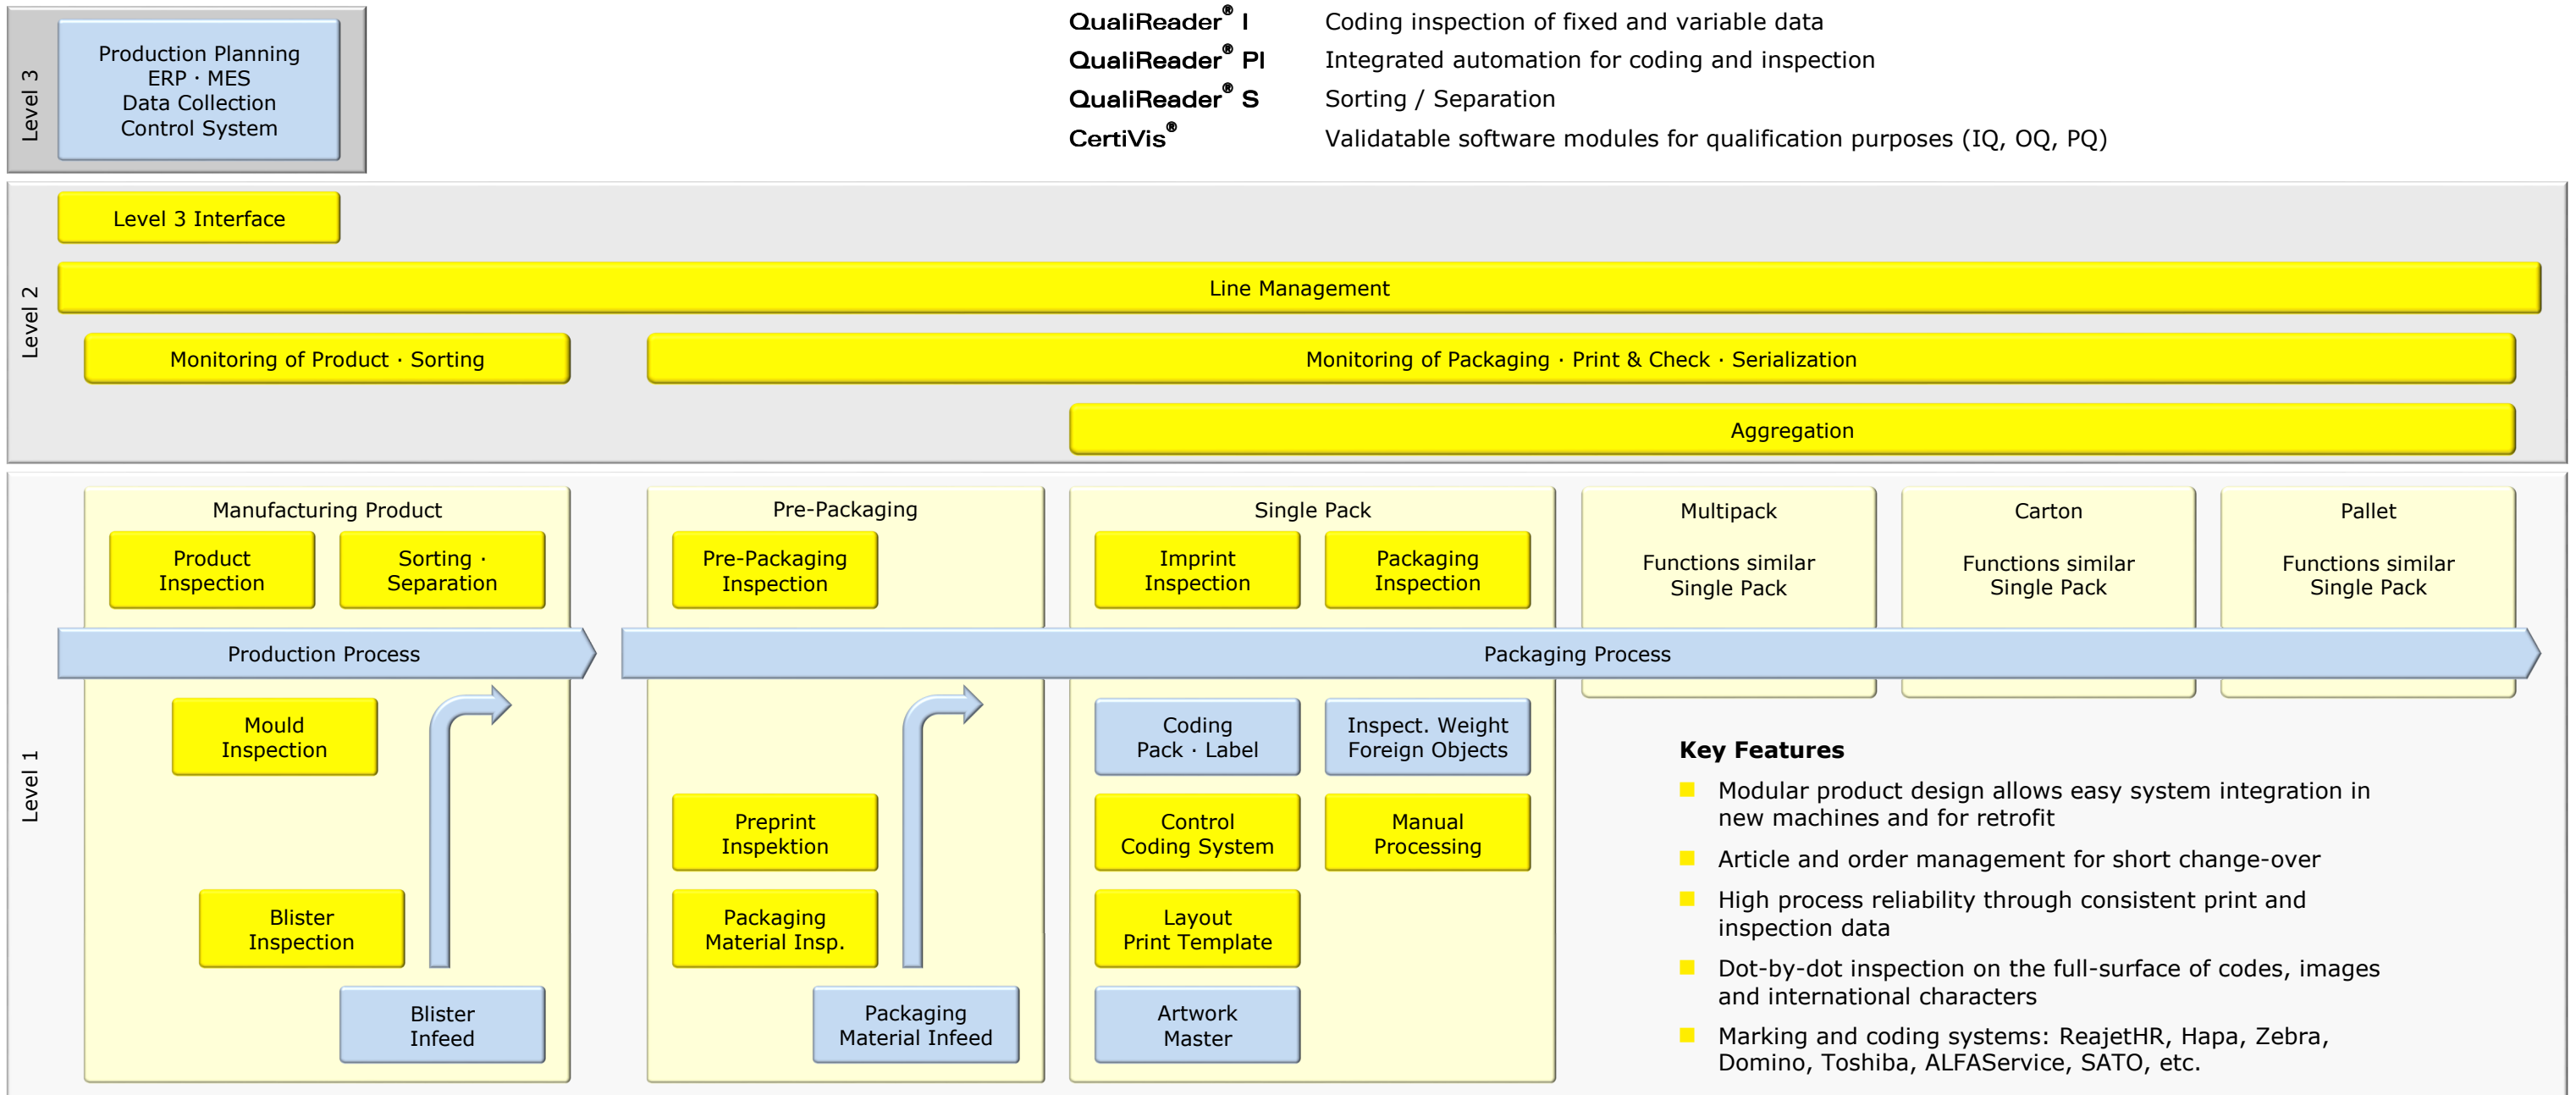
Level 3

Production Planning
ERP · MES
Data Collection
Control System

QualiReader® I Coding inspection of fixed and variable data
QualiReader® PI Integrated automation for coding and inspection
QualiReader® S Sorting / Separation
CertiVis® Validatable software modules for qualification purposes (IQ, OQ, PQ)

Level 2

Level 3 Interface

Line Management

Monitoring of Product · Sorting

Monitoring of Packaging · Print & Check · Serialization

Aggregation

Level 1

Manufacturing Product

Product Inspection

Sorting · Separation

Pre-Packaging

Pre-Packaging Inspection

Single Pack

Imprint Inspection

Packaging Inspection

Multipack

Functions similar Single Pack

Carton

Functions similar Single Pack

Pallet

Functions similar Single Pack

Production Process

Packaging Process

Mould Inspection

Blister Inspection

Blister Infeed

Preprint Inspektion

Packaging Material Insp.

Packaging Material Infeed

Coding Pack · Label

Inspect. Weight Foreign Objects

Control Coding System

Manual Processing

Layout Print Template

Artwork Master

Key Features

Modular product design allows easy system integration in new machines and for retrofit

Article and order management for short change-over

High process reliability through consistent print and inspection data

Dot-by-dot inspection on the full-surface of codes, images and international characters

Marking and coding systems: ReajetHR, Hapa, Zebra, Domino, Toshiba, ALFAService, SATO, etc.